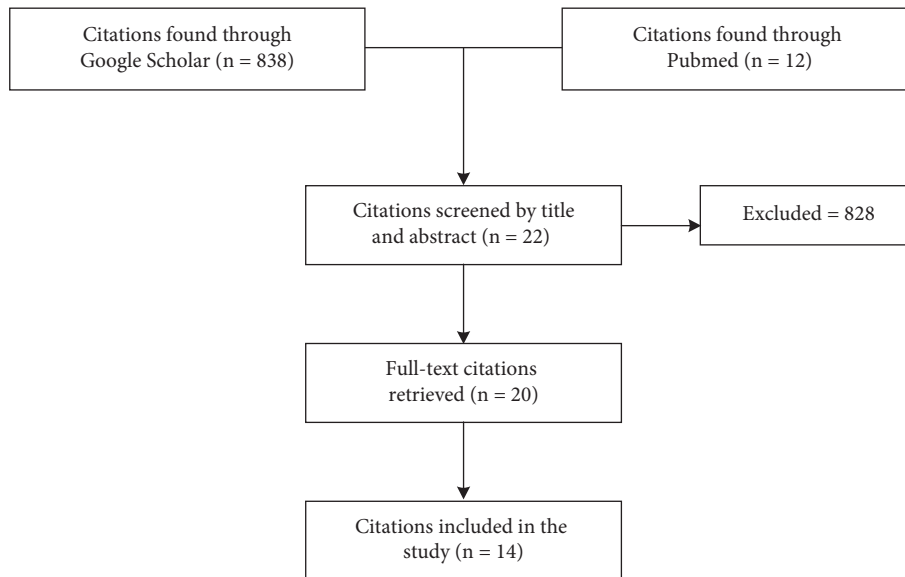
Citations found through Google Scholar (n = 838)

Citations found through Pubmed (n = 12)

Citations screened by title and abstract (n = 22)

Excluded = 828

Full-text citations retrieved (n = 20)

Citations included in the study (n = 14)